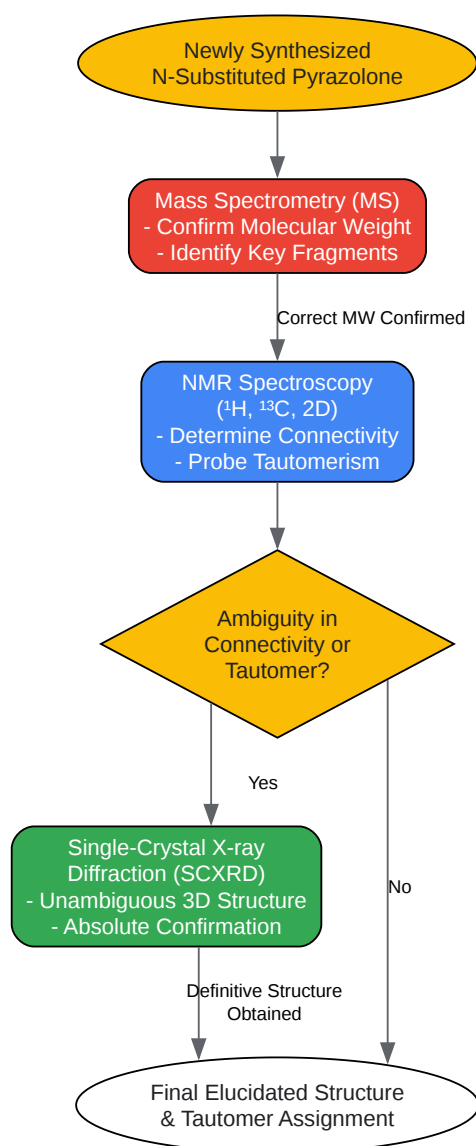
Newly Synthesized
N-Substituted Pyrazolone

Mass Spectrometry (MS)
- Confirm Molecular Weight
- Identify Key Fragments

Correct MW Confirmed

NMR Spectroscopy
($^1$H, $^{13}$C, 2D)
- Determine Connectivity
- Probe Tautomerism

Ambiguity in
Connectivity or
Tautomer?

Yes

Single-Crystal X-ray
Diffraction (SCXRD)
- Unambiguous 3D Structure
- Absolute Confirmation

No

Definitive Structure
Obtained

Final Elucidated Structure
& Tautomer Assignment